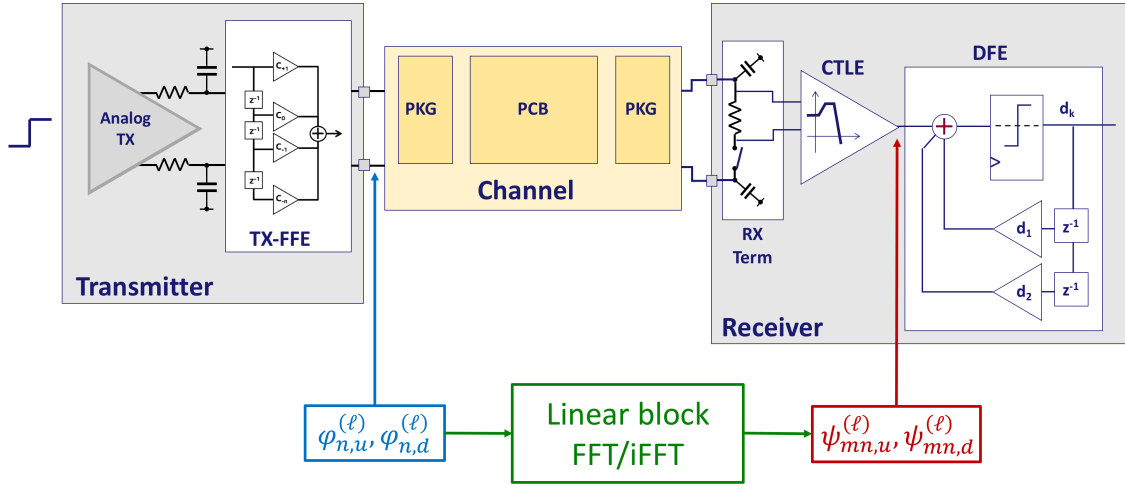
Analog TX

$C_{+1}$

$z^{-1}$

$C_0$

$z^{-1}$

$C_{-1}$

$z^{-1}$

$C_{-n}$

TX-FFE

Transmitter

PKG

PCB

PKG

Channel

RX Term

CTLE

DFE

$d_k$

$d_1$

$z^{-1}$

$d_2$

$z^{-1}$

Receiver

$\varphi_{n,u}^{(\ell)}, \varphi_{n,d}^{(\ell)}$

Linear block FFT/iFFT

$\psi_{mn,u}^{(\ell)}, \psi_{mn,d}^{(\ell)}$